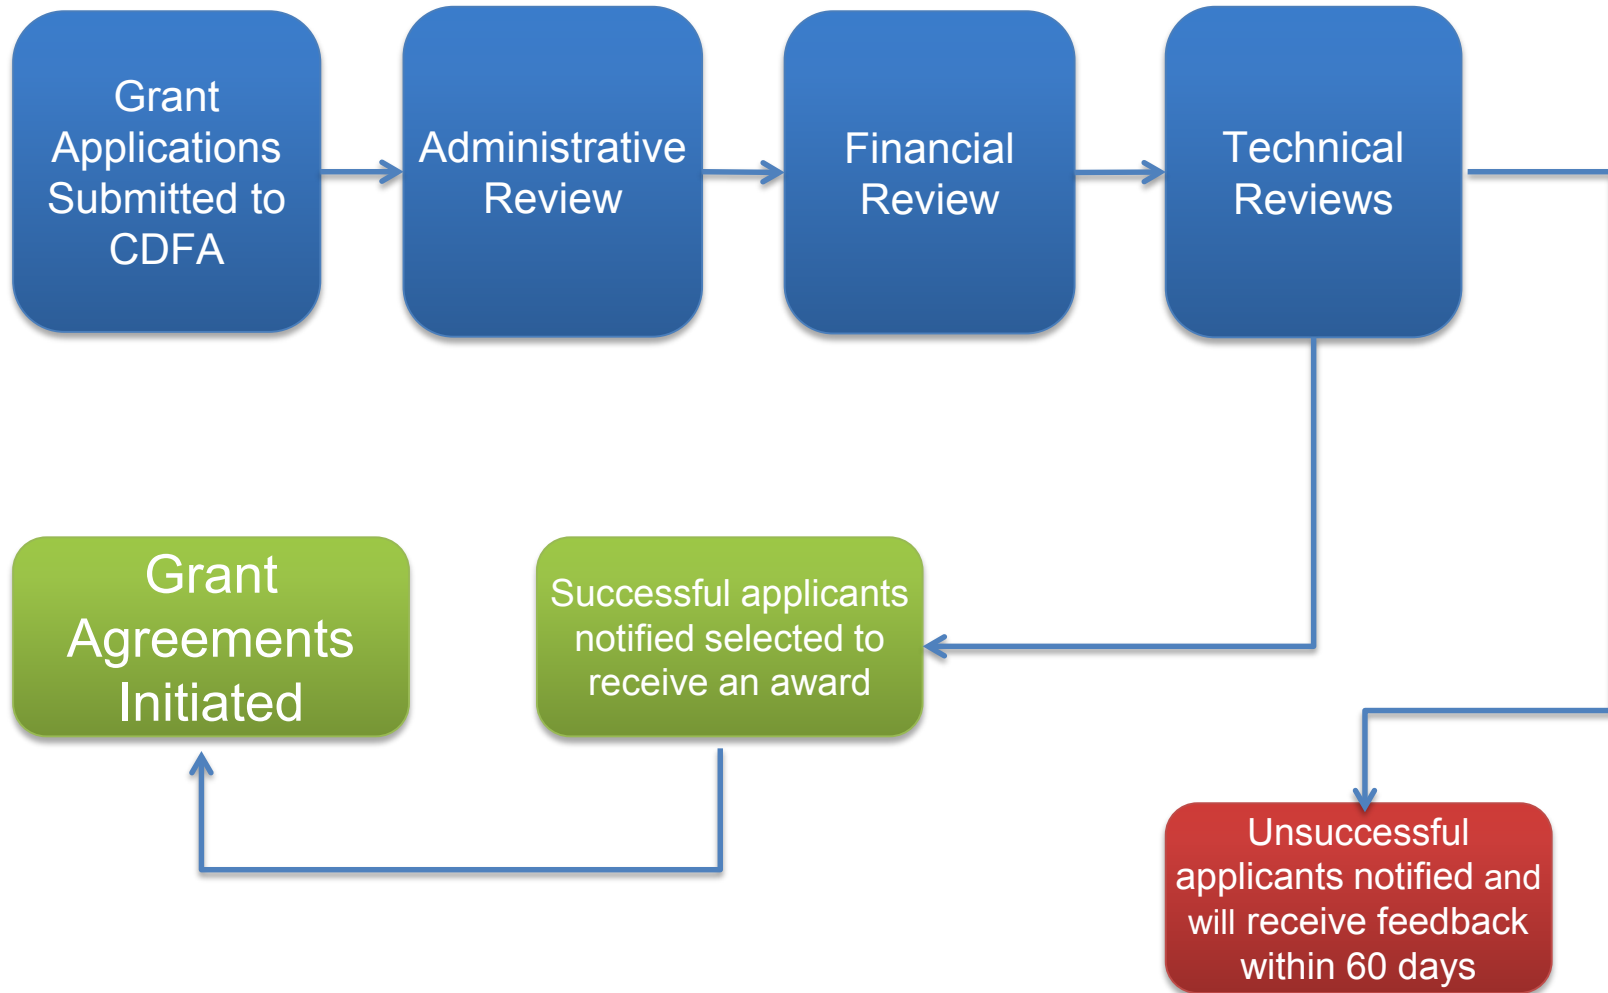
Grant Applications Submitted to CDFA

Administrative Review

Financial Review

Technical Reviews

Grant Agreements Initiated

Successful applicants notified selected to receive an award

Unsuccessful applicants notified and will receive feedback within 60 days